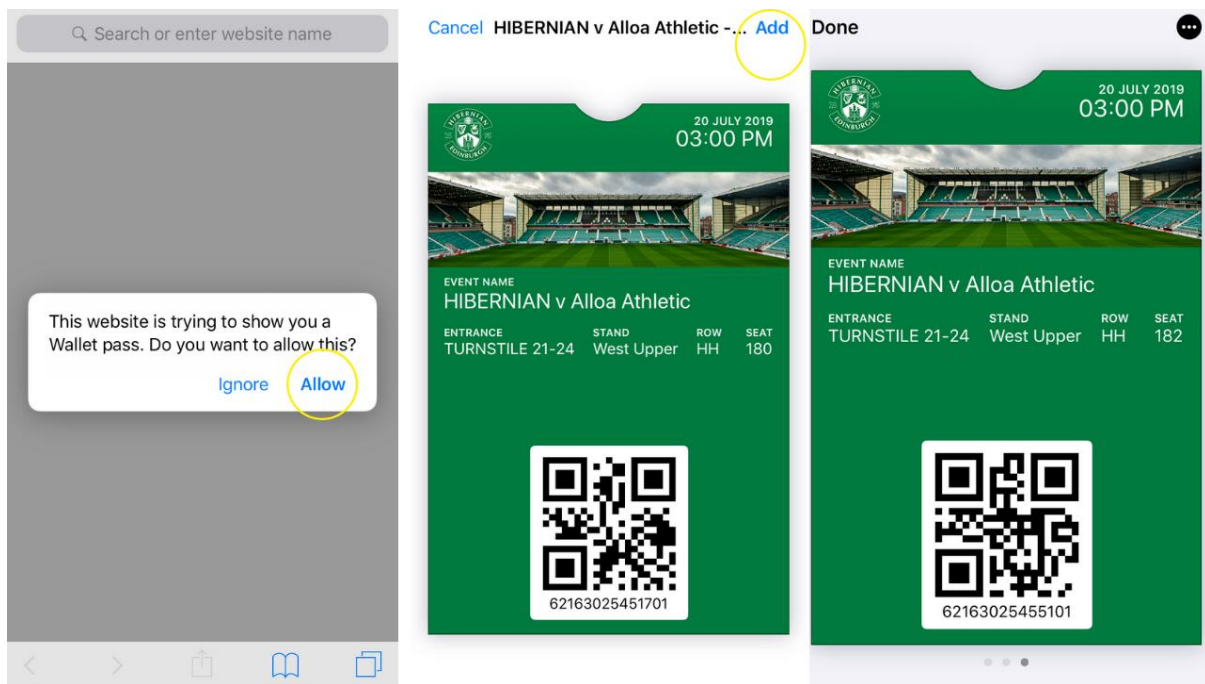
Search or enter website name

This website is trying to show you a Wallet pass. Do you want to allow this?

Ignore Allow

Cancel HIBERNIAN v Alloa Athletic -... Add

HIBERNIAN EDINBURGH

20 JULY 2019
03:00 PM

EVENT NAME
HIBERNIAN v Alloa Athletic

| ENTRANCE | STAND | ROW | SEAT |
|---|---|---|---|
| TURNSTILE 21-24 | West Upper | HH | 180 |

62163025451701

Done

HIBERNIAN EDINBURGH

20 JULY 2019
03:00 PM

EVENT NAME
HIBERNIAN v Alloa Athletic

| ENTRANCE | STAND | ROW | SEAT |
|---|---|---|---|
| TURNSTILE 21-24 | West Upper | HH | 182 |

62163025455101